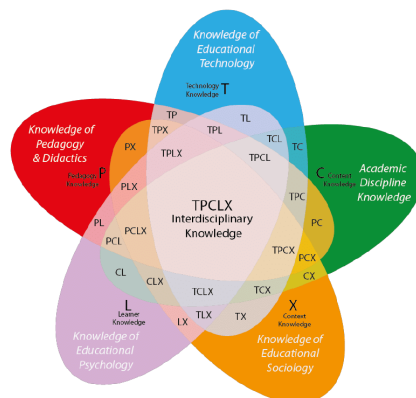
Knowledge of Educational Technology

Technology Knowledge T

Knowledge of Pedagogy & Didactics

Pedagogy Knowledge P

Academic Discipline Knowledge

Content Knowledge C

Knowledge of Educational Psychology

Learner Knowledge L

Knowledge of Educational Sociology

Context Knowledge X

TP
TL
TPX
TPL
TCL
TC
PX
TPLX
TPCL
PLX
TPC
TPCLX
Interdisciplinary Knowledge
PL
PC
PCLX
TPCX
PCL
PCX
CL
CLX
CX
TCLX
TCX
LX
TLX
TX